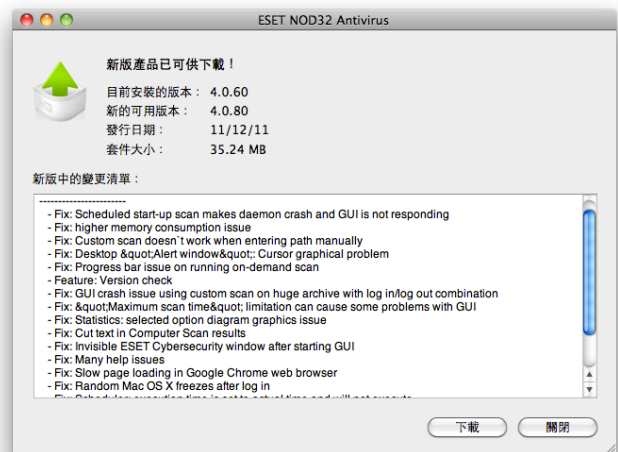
ESET NOD32 Antivirus

新版產品已可供下載！

目前安裝的版本： 4.0.60
新的可用版本： 4.0.80
發行日期： 11/12/11
套件大小： 35.24 MB

新版中的變更清單：

------------------------
- Fix: Scheduled start-up scan makes daemon crash and GUI is not responding
- Fix: higher memory consumption issue
- Fix: Custom scan doesn`t work when entering path manually
- Fix: Desktop &quot;Alert window&quot;: Cursor graphical problem
- Fix: Progress bar issue on running on-demand scan
- Feature: Version check
- Fix: GUI crash issue using custom scan on huge archive with log in/log out combination
- Fix: &quot;Maximum scan time&quot; limitation can cause some problems with GUI
- Fix: Statistics: selected option diagram graphics issue
- Fix: Cut text in Computer Scan results
- Fix: Invisible ESET Cybersecurity window after starting GUI
- Fix: Many help issues
- Fix: Slow page loading in Google Chrome web browser
- Fix: Random Mac OS X freezes after log in
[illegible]

下載
關閉